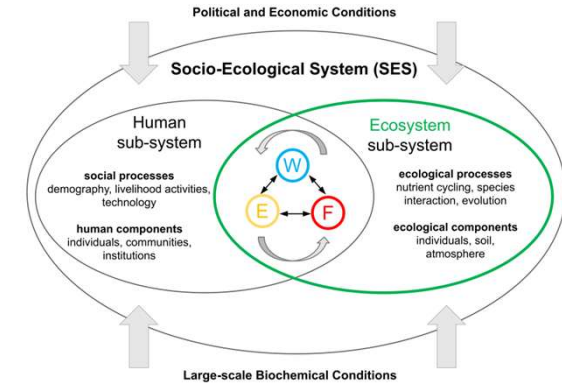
Political and Economic Conditions

Socio-Ecological System (SES)

Human sub-system

social processes
demography, livelihood activities, technology

human components
individuals, communities, institutions

W

E

F

Ecosystem sub-system

ecological processes
nutrient cycling, species interaction, evolution

ecological components
individuals, soil, atmosphere

Large-scale Biochemical Conditions